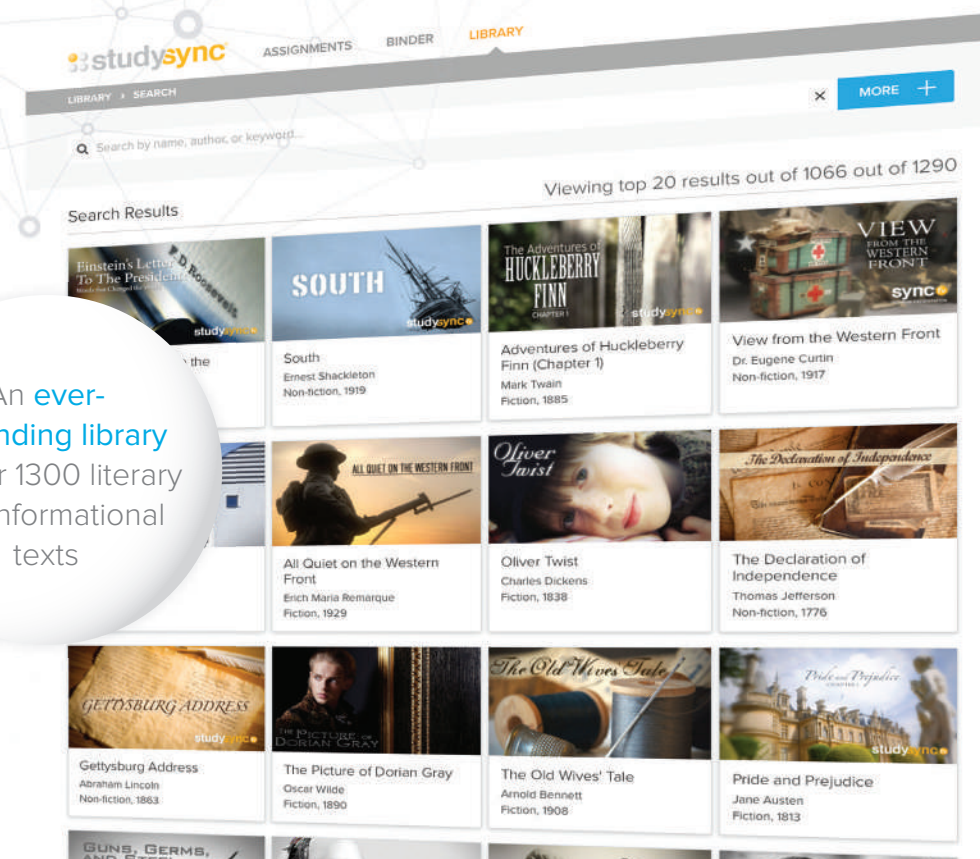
studysync ASSIGNMENTS BINDER LIBRARY

LIBRARY › SEARCH

× MORE +

Search by name, author, or keyword...

Search Results

Viewing top 20 results out of 1066 out of 1290

Einstein's Letter To The President

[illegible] the

SOUTH

South
Ernest Shackleton
Non-fiction, 1919

The Adventures of HUCKLEBERRY FINN
CHAPTER 1

Adventures of Huckleberry Finn (Chapter 1)
Mark Twain
Fiction, 1885

VIEW FROM THE WESTERN FRONT

View from the Western Front
Dr. Eugene Curtin
Non-fiction, 1917

An ever-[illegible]nding library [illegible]r 1300 literary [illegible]nformational texts

ALL QUIET ON THE WESTERN FRONT

All Quiet on the Western Front
Erich Maria Remarque
Fiction, 1929

Oliver Twist

Oliver Twist
Charles Dickens
Fiction, 1838

The Declaration of Independence

The Declaration of Independence
Thomas Jefferson
Non-fiction, 1776

GETTYSBURG ADDRESS

Gettysburg Address
Abraham Lincoln
Non-fiction, 1863

THE PICTURE OF DORIAN GRAY

The Picture of Dorian Gray
Oscar Wilde
Fiction, 1890

The Old Wives' Tale

The Old Wives' Tale
Arnold Bennett
Fiction, 1908

Pride and Prejudice

Pride and Prejudice
Jane Austen
Fiction, 1813

GUNS, GERMS, AND STEEL